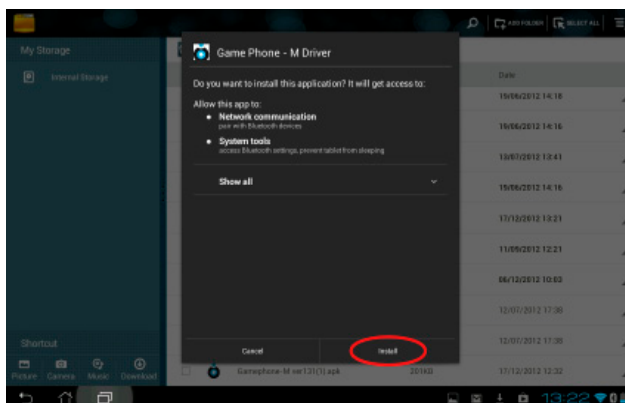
ADD FOLDER
SELECT ALL

My Storage

Internal Storage

Game Phone - M Driver

Do you want to install this application? It will get access to:

Allow this app to:

Network communication
pair with Bluetooth devices

System tools
access Bluetooth settings, prevent tablet from sleeping

Show all

Cancel

Install

Date

19/06/2012 14:18
19/06/2012 14:16
13/07/2012 13:41
15/06/2012 14:16
17/12/2012 13:21
11/09/2012 12:21
06/12/2012 10:53
12/07/2012 17:30
12/07/2012 17:30
17/12/2012 13:32

Gamephone-M ver1.31(1).apk
201KB

Shortcut

Picture
Camera
Music
Download

13:22